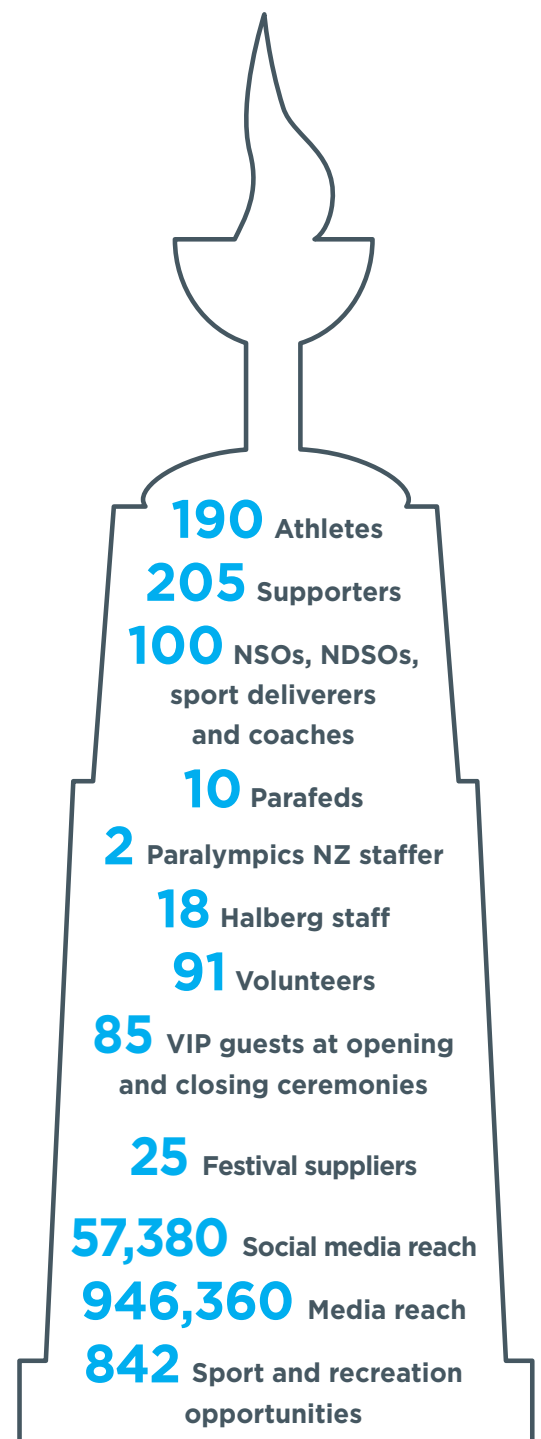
190 Athletes

205 Supporters

100 NSOs, NDSOs, sport deliverers and coaches

10 Parafeds

2 Paralympics NZ staffer

18 Halberg staff

91 Volunteers

85 VIP guests at opening and closing ceremonies

25 Festival suppliers

57,380 Social media reach

946,360 Media reach

842 Sport and recreation opportunities